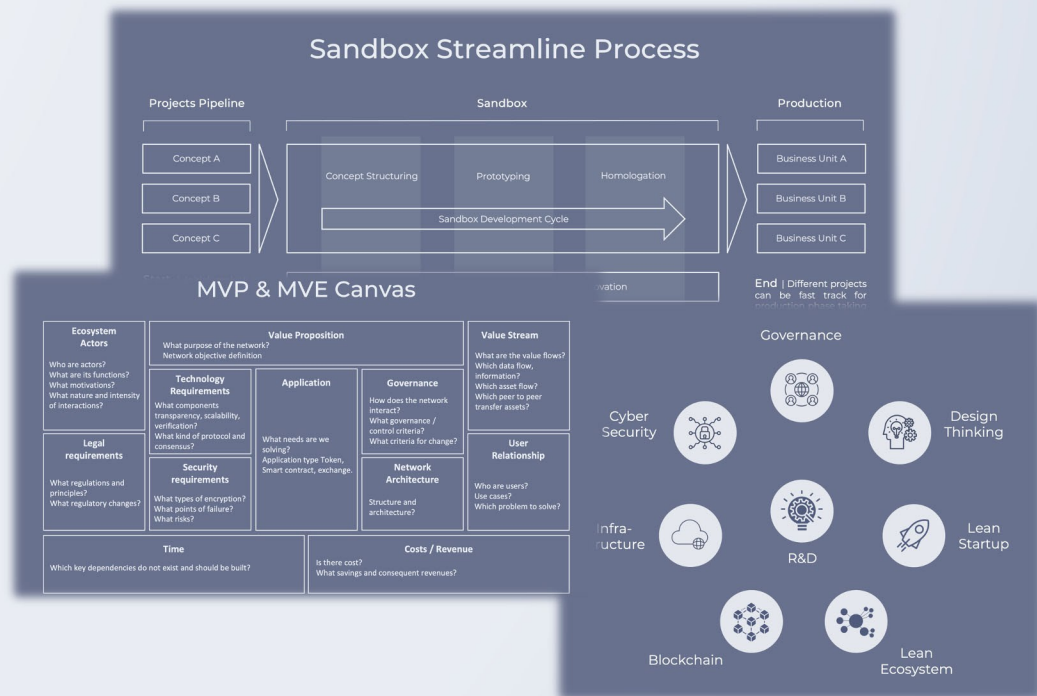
Sandbox Streamline Process

Projects Pipeline

Sandbox

Production

Concept A

Concept B

Concept C

Concept Structuring

Prototyping

Homologation

Sandbox Development Cycle

Business Unit A

Business Unit B

Business Unit C

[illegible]vation

End | Different projects can be fast track for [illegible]

MVP & MVE Canvas

| Ecosystem Actors<br>Who are actors?<br>What are its functions?<br>What motivations?<br>What nature and intensity of interactions? | Value Proposition<br>What purpose of the network?<br>Network objective definition | | | Value Stream<br>What are the value flows?<br>Which data flow, information?<br>Which asset flow?<br>Which peer to peer transfer assets? |
|---|---|---|---|---|
| | Technology Requirements<br>What components transparency, scalability, verification?<br>What kind of protocol and consensus? | Application<br>What needs are we solving?<br>Application type Token, Smart contract, exchange. | Governance<br>How does the network interact?<br>What governance / control criteria?<br>What criteria for change? | |
| Legal requirements<br>What regulations and principles?<br>What regulatory changes? | Security requirements<br>What types of encryption?<br>What points of failure?<br>What risks? | | Network Architecture<br>Structure and architecture? | User Relationship<br>Who are users?<br>Use cases?<br>Which problem to solve? |

| Time<br>Which key dependencies do not exist and should be built? | Costs / Revenue<br>Is there cost?<br>What savings and consequent revenues? |
|---|---|

Governance

Cyber Security

Design Thinking

Infra-
ructure

R&D

Lean Startup

Blockchain

Lean Ecosystem